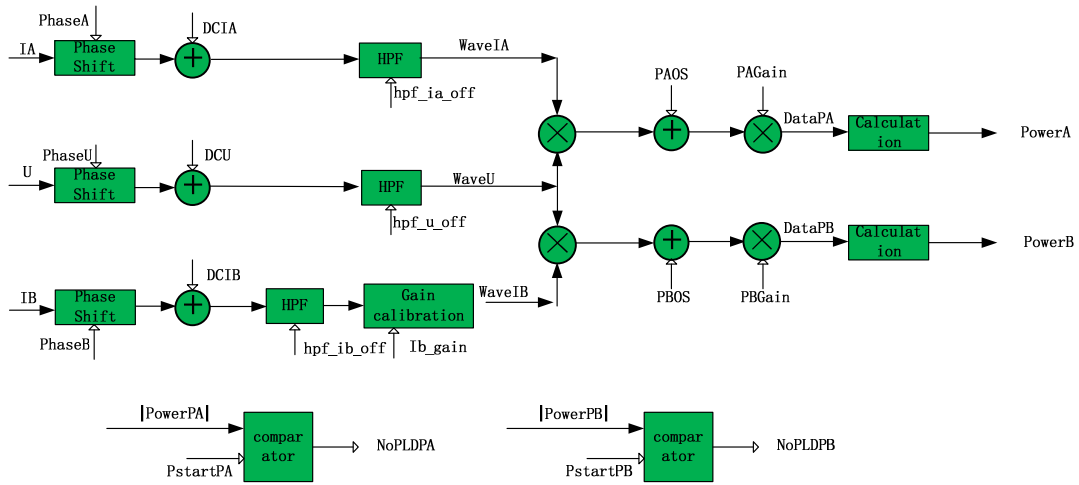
PhaseA
DCIA
IA
Phase Shift
HPF
WaveIA
hpf_ia_off
PAOS
PAGain
DataPA
Calculation
PowerA
PhaseU
DCU
U
Phase Shift
HPF
WaveU
hpf_u_off
DataPB
Calculation
PowerB
DCIB
IB
Phase Shift
HPF
Gain calibration
WaveIB
PBOS
PBGain
PhaseB
hpf_ib_off
Ib_gain

|PowerPA|
comparator
NoPLDPA
PstartPA

|PowerPB|
comparator
NoPLDPB
PstartPB